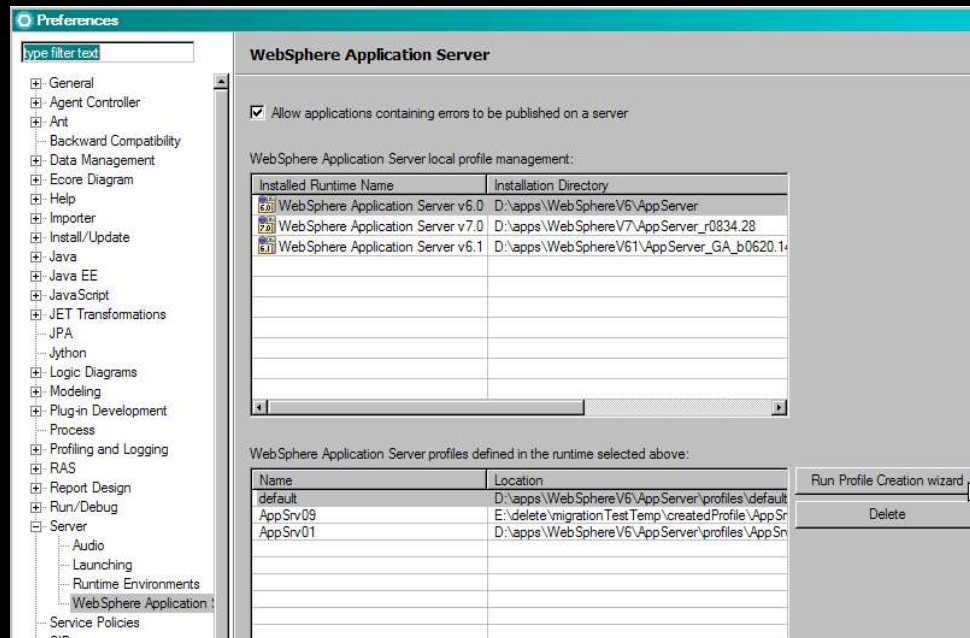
Preferences

type filter text

General
Agent Controller
Ant
Backward Compatibility
Data Management
Ecore Diagram
Help
Importer
Install/Update
Java
Java EE
JavaScript
JET Transformations
JPA
Jython
Logic Diagrams
Modeling
Plug-in Development
Process
Profiling and Logging
RAS
Report Design
Run/Debug
Server
Audio
Launching
Runtime Environments
WebSphere Application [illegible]
Service Policies

WebSphere Application Server

☑ Allow applications containing errors to be published on a server

WebSphere Application Server local profile management:

| Installed Runtime Name | Installation Directory |
|---|---|
| 6.0 WebSphere Application Server v6.0 | D:\apps\WebSphereV6\AppServer |
| 7.0 WebSphere Application Server v7.0 | D:\apps\WebSphereV7\AppServer_r0834.28 |
| 6.1 WebSphere Application Server v6.1 | D:\apps\WebSphereV61\AppServer_GA_b0620.1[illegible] |

WebSphere Application Server profiles defined in the runtime selected above:

| Name | Location |
|---|---|
| default | D:\apps\WebSphereV6\AppServer\profiles\default |
| AppSrv09 | E:\delete\migrationTestTemp\createdProfile\AppSr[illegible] |
| AppSrv01 | D:\apps\WebSphereV6\AppServer\profiles\AppSrv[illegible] |

Run Profile Creation wizard
Delete